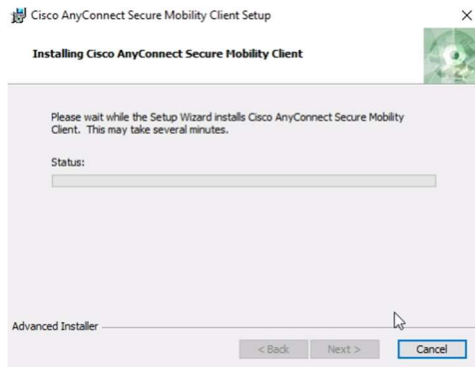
Cisco AnyConnect Secure Mobility Client Setup

Installing Cisco AnyConnect Secure Mobility Client

Please wait while the Setup Wizard installs Cisco AnyConnect Secure Mobility Client. This may take several minutes.

Status:

Advanced Installer

< Back Next > Cancel